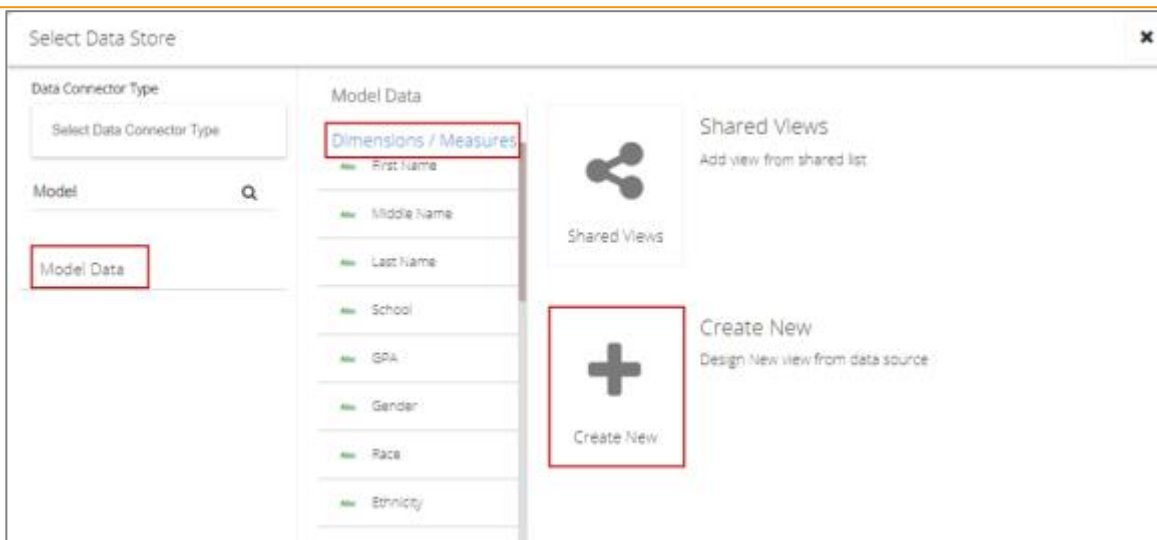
Select Data Store

×

Data Connector Type

Select Data Connector Type

Model

Model Data

Model Data

Dimensions / Measures

First Name

Middle Name

Last Name

School

GPA

Gender

Race

Ethnicity

Shared Views

Shared Views

Add view from shared list

Create New

Create New

Design New view from data source